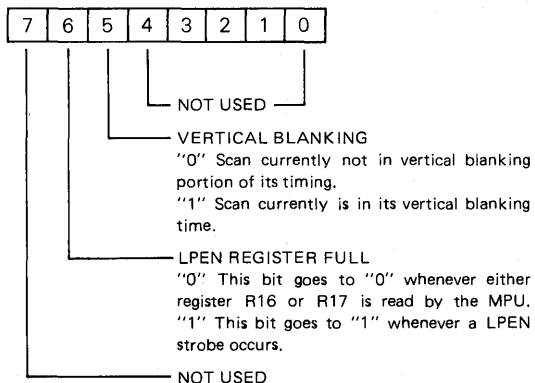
| 7 | 6 | 5 | 4 | 3 | 2 | 1 | 0 |
|---|---|---|---|---|---|---|---|

NOT USED

VERTICAL BLANKING
"0" Scan currently not in vertical blanking portion of its timing.
"1" Scan currently is in its vertical blanking time.

LPEN REGISTER FULL
"0" This bit goes to "0" whenever either register R16 or R17 is read by the MPU.
"1" This bit goes to "1" whenever a LPEN strobe occurs.

NOT USED